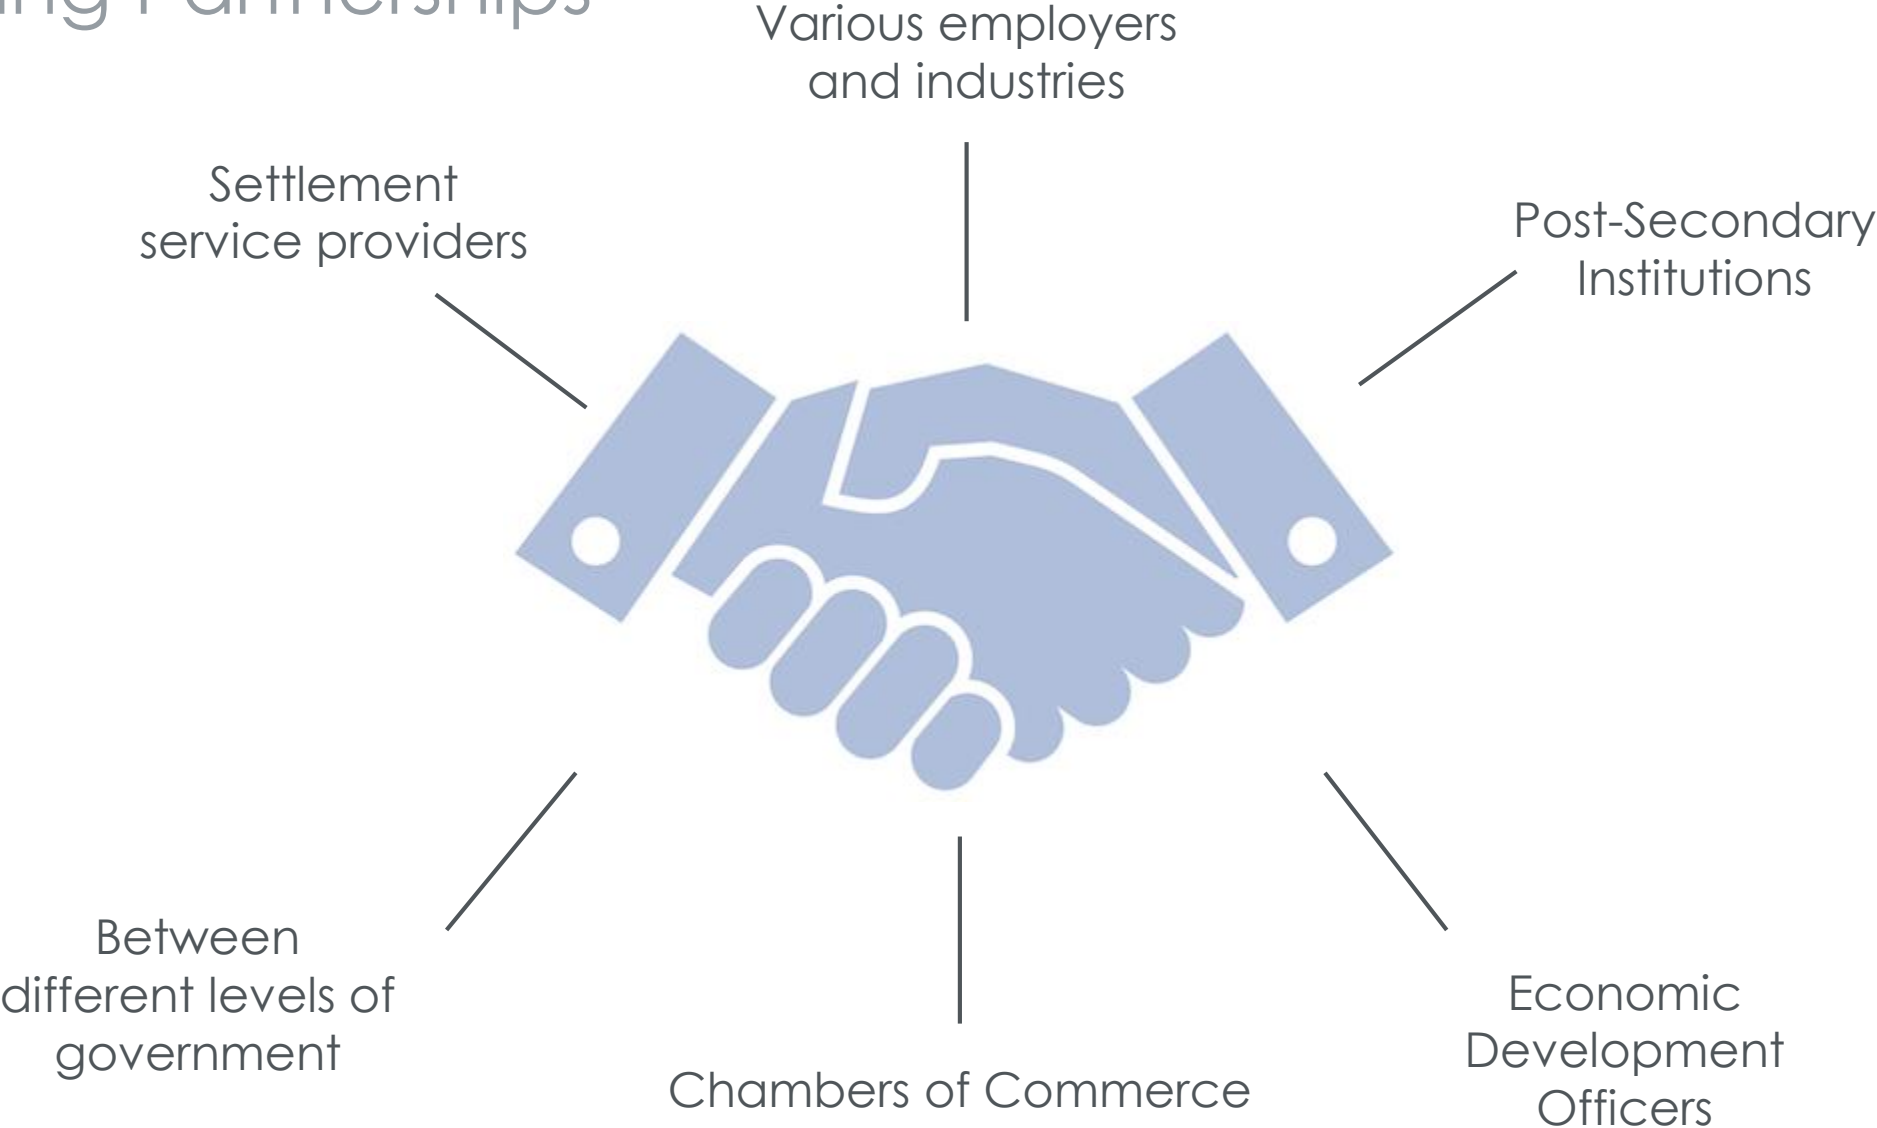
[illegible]ing Partnerships

Various employers and industries

Settlement service providers

Post-Secondary Institutions

Between different levels of government

Chambers of Commerce

Economic Development Officers